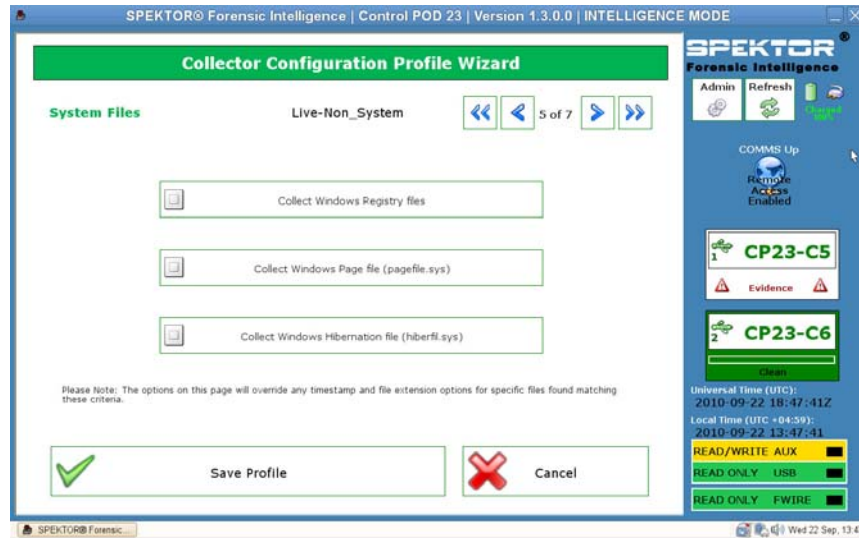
SPEKTOR® Forensic Intelligence | Control POD 23 | Version 1.3.0.0 | INTELLIGENCE MODE

Collector Configuration Profile Wizard

System Files

Live-Non_System

5 of 7

Collect Windows Registry files

Collect Windows Page file (pagefile.sys)

Collect Windows Hibernation file (hiberfil.sys)

Please Note: The options on this page will override any timestamp and file extension options for specific files found matching these criteria.

Save Profile

Cancel

SPEKTOR®
Forensic Intelligence

Admin

Refresh

Charged 98%

COMMS Up

Remote Access Enabled

1 CP23-C5

Evidence

2 CP23-C6

Clean

Universal Time (UTC):
2010-09-22 18:47:41Z

Local Time (UTC +04:59):
2010-09-22 13:47:41

READ/WRITE AUX

READ ONLY USB

READ ONLY FWIRE

SPEKTOR® Forensic...

Wed 22 Sep, 13:4